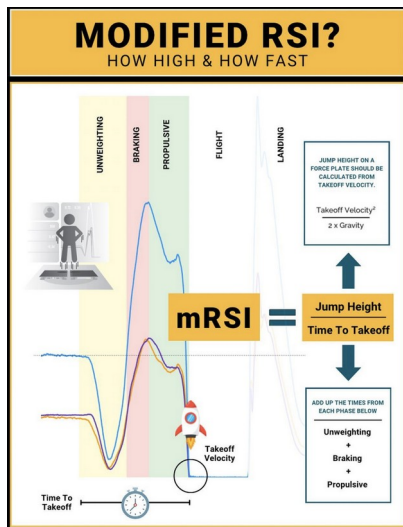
MODIFIED RSI?
HOW HIGH & HOW FAST

UNWEIGHTING

BRAKING

PROPULSIVE

FLIGHT

LANDING

JUMP HEIGHT ON A FORCE PLATE SHOULD BE CALCULATED FROM TAKEOFF VELOCITY.

$\frac{\text{Takeoff Velocity}^2}{2 \times \text{Gravity}}$

mRSI = $\frac{\text{Jump Height}}{\text{Time To Takeoff}}$

ADD UP THE TIMES FROM EACH PHASE BELOW

Unweighting
+
Braking
+
Propulsive

Takeoff Velocity

Time To Takeoff